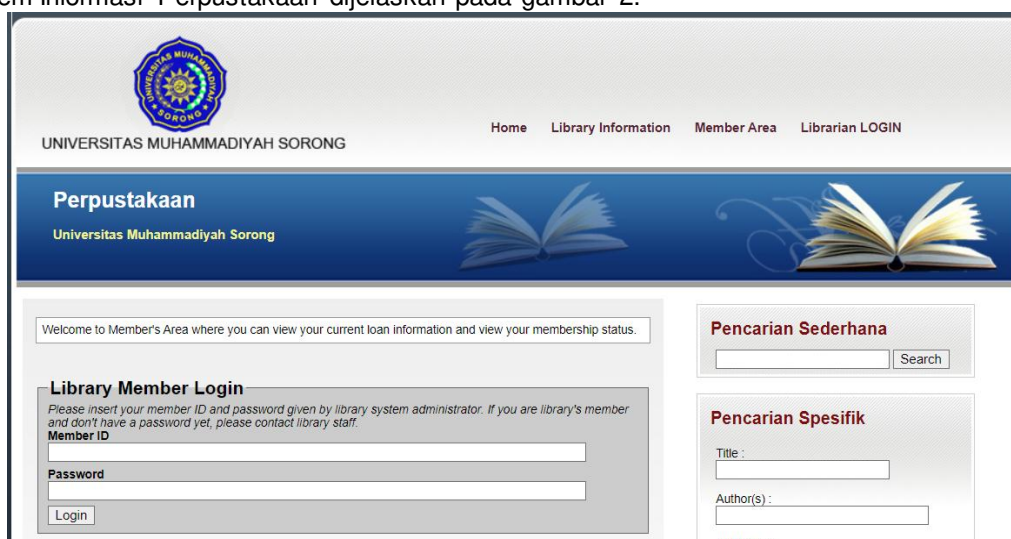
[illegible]em informasi Perpustakaan dijelaskan pada gambar 2.

UNIVERSITAS MUHAMMADIYAH SORONG

UNIVERSITAS MUHAMMADIYAH SORONG

Home Library Information Member Area Librarian LOGIN

Perpustakaan

Universitas Muhammadiyah Sorong

Welcome to Member's Area where you can view your current loan information and view your membership status.

Library Member Login

Please insert your member ID and password given by library system administrator. If you are library's member and don't have a password yet, please contact library staff.

Member ID

Password

Login

Pencarian Sederhana

Search

Pencarian Spesifik

Title :

Author(s) :